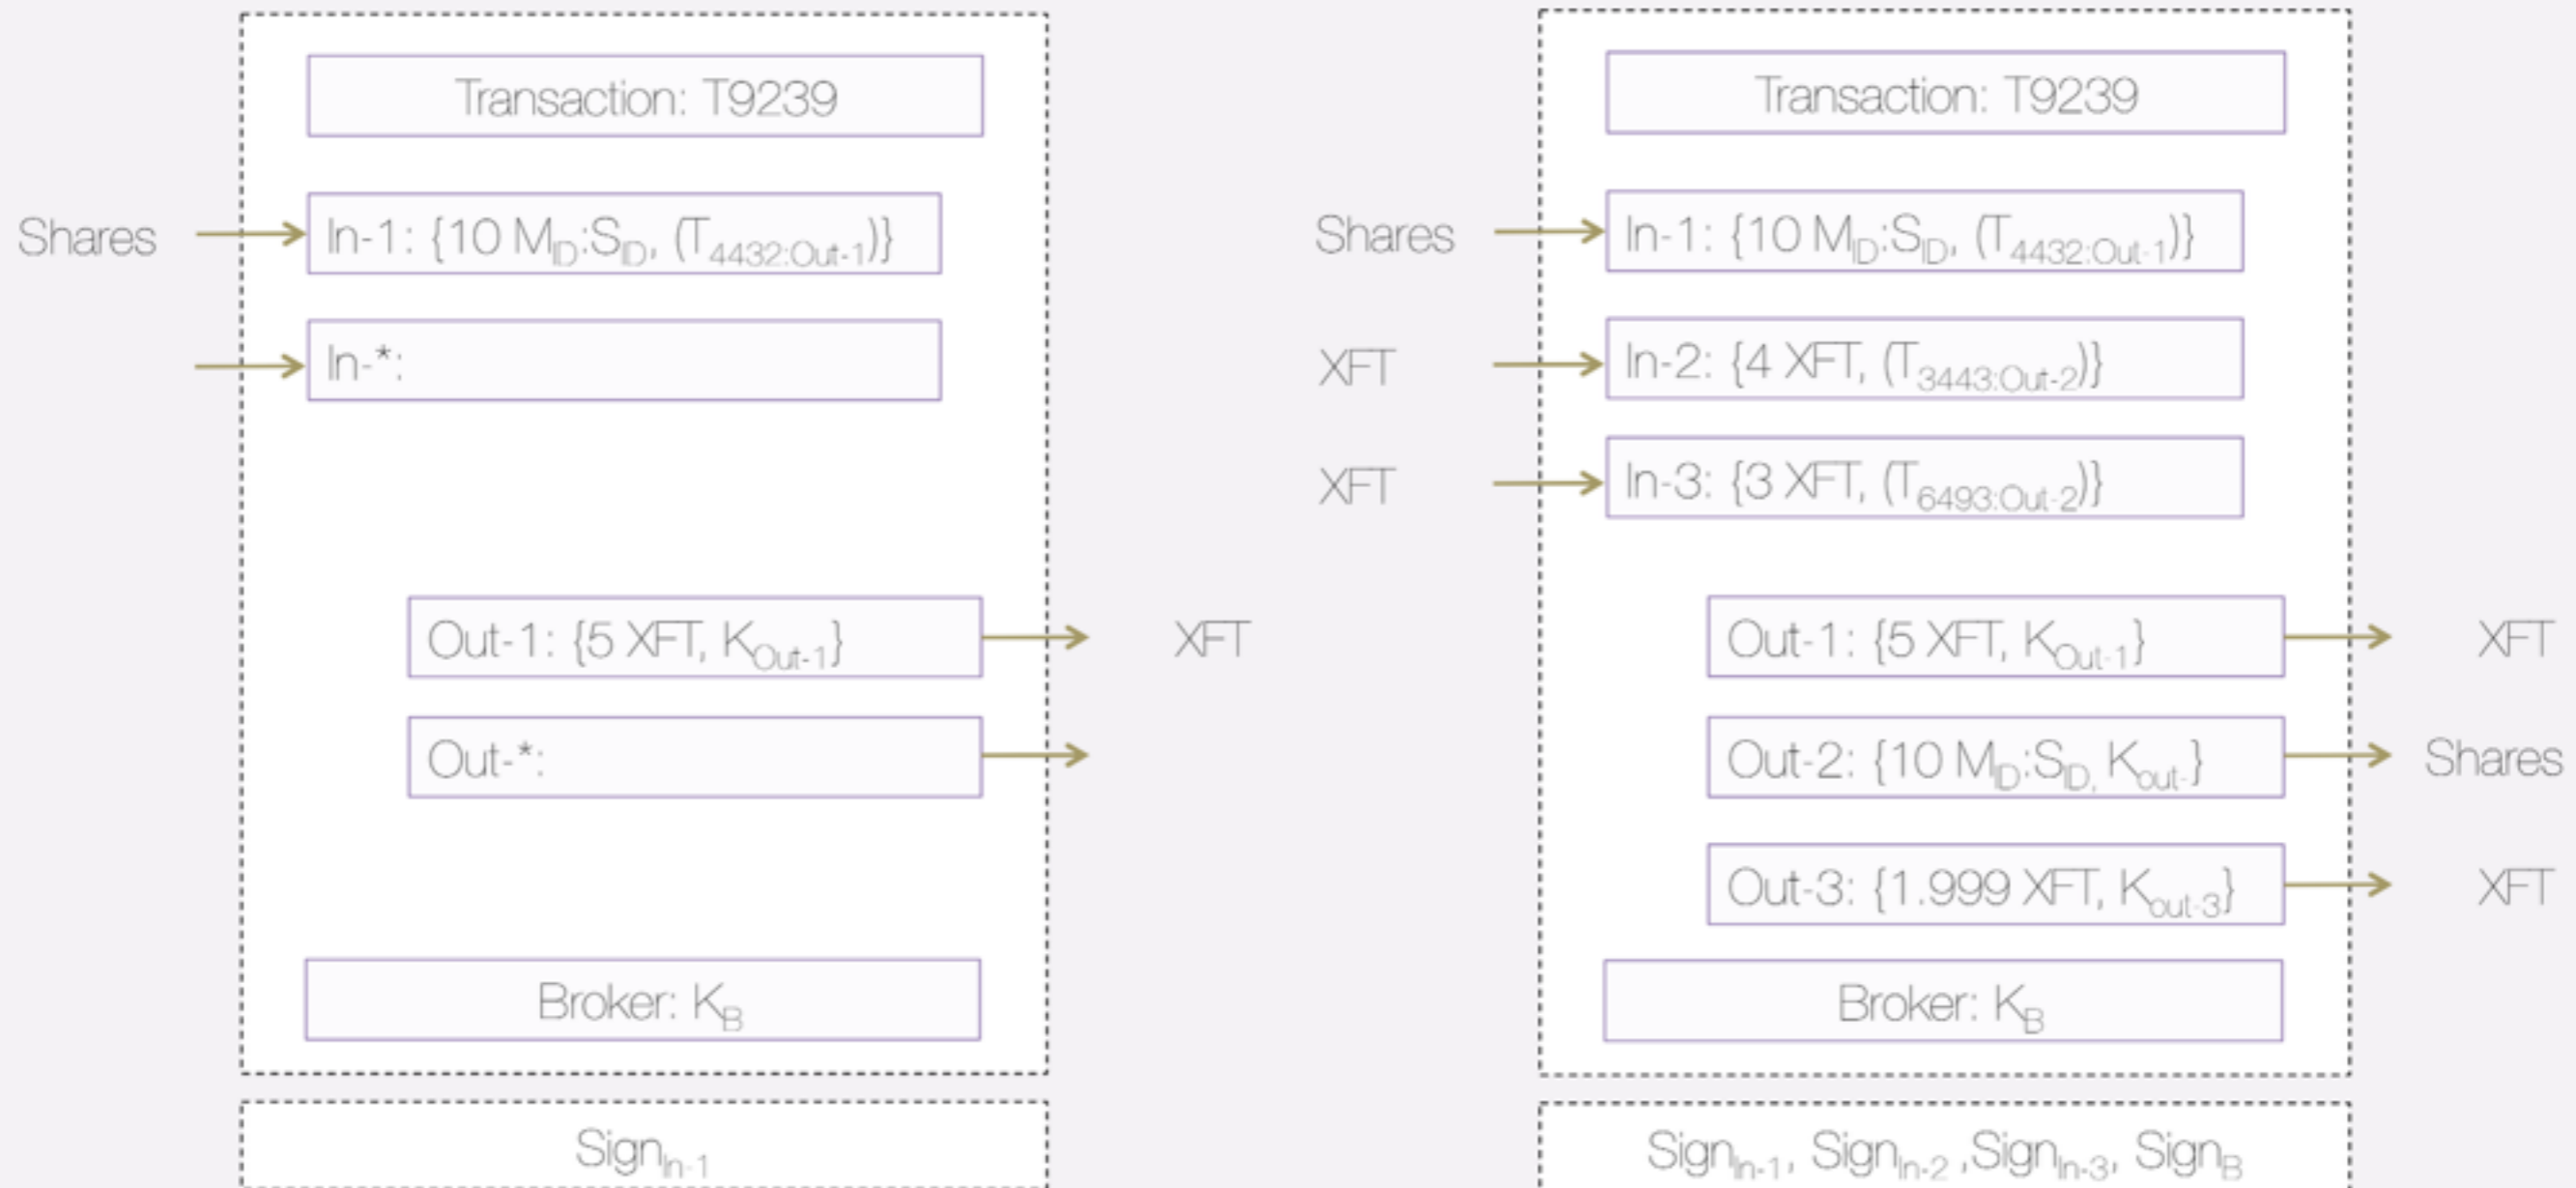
Transaction: T9239

Shares

In-1: {10 $M_{ID}$:$S_{ID}$, ($T_{4432:Out-1}$)}

In-*:

Out-1: {5 XFT, $K_{Out-1}$}

XFT

Out-*:

Broker: $K_B$

$Sign_{In-1}$

Transaction: T9239

Shares

In-1: {10 $M_{ID}$:$S_{ID}$, ($T_{4432:Out-1}$)}

XFT

In-2: {4 XFT, ($T_{3443:Out-2}$)}

XFT

In-3: {3 XFT, ($T_{6493:Out-2}$)}

Out-1: {5 XFT, $K_{Out-1}$}

XFT

Out-2: {10 $M_{ID}$:$S_{ID,}$ $K_{out-}$}

Shares

Out-3: {1.999 XFT, $K_{out-3}$}

XFT

Broker: $K_B$

$Sign_{In-1}$, $Sign_{In-2}$ ,$Sign_{In-3}$, $Sign_B$